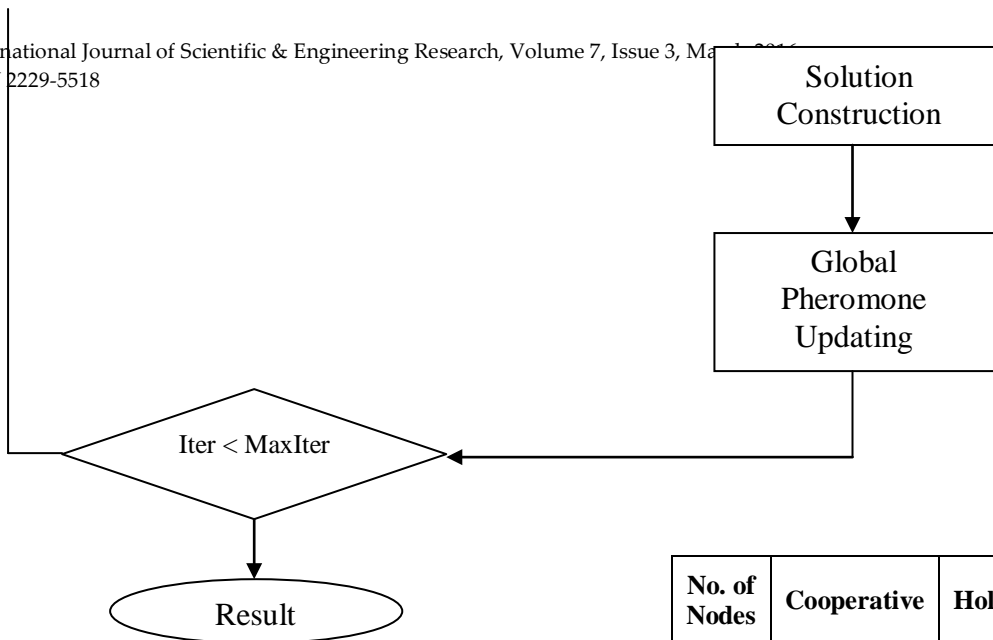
national Journal of Scientific & Engineering Research, Volume 7, Issue 3, Ma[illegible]
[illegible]2229-5518

Solution Construction

Global Pheromone Updating

Iter < MaxIter

Result

| No. of Nodes | Cooperative | Hol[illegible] |
|---|---|---|